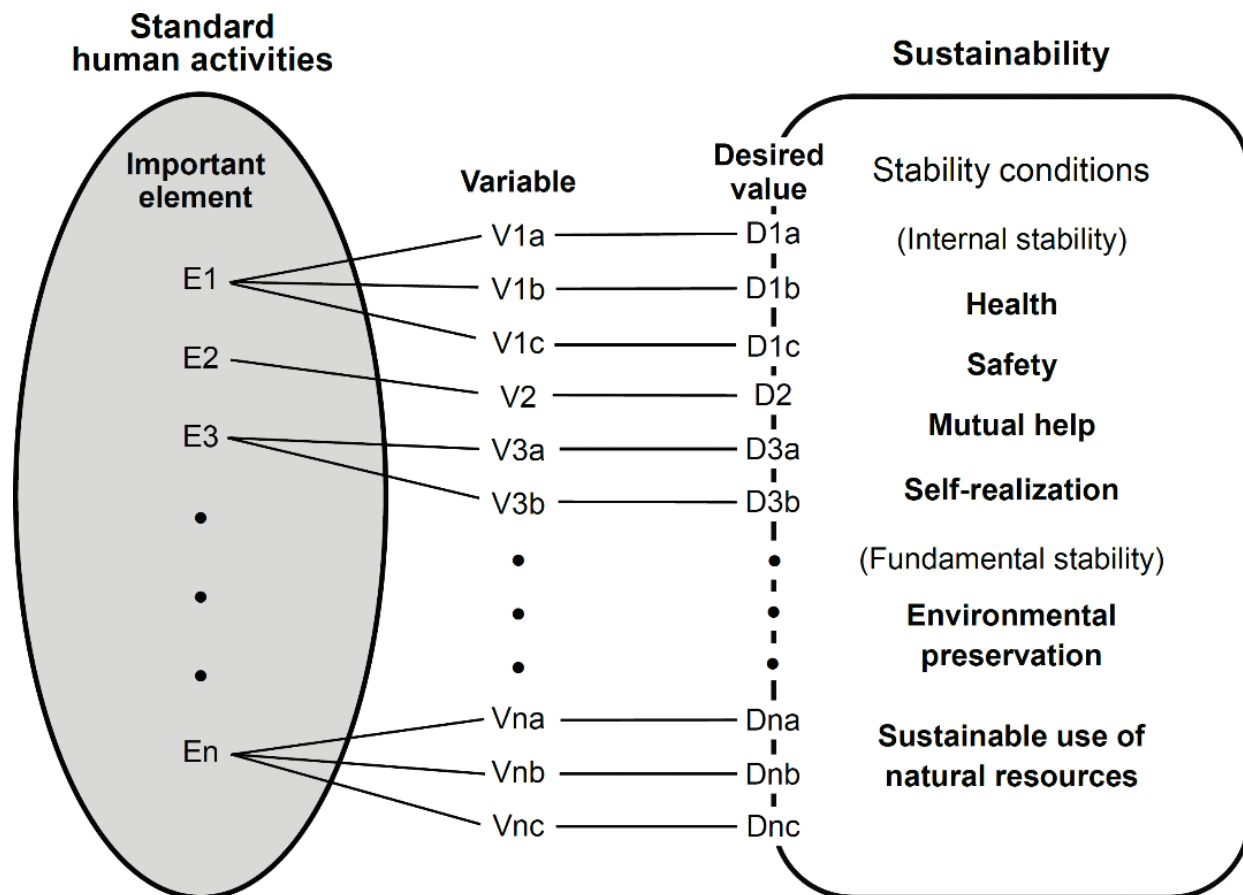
Standard human activities

Important element

E1
E2
E3
•
•
•
En

Variable

V1a
V1b
V1c
V2
V3a
V3b
•
•
•
Vna
Vnb
Vnc

Desired value

D1a
D1b
D1c
D2
D3a
D3b
•
•
•
Dna
Dnb
Dnc

Sustainability

Stability conditions

(Internal stability)

Health

Safety

Mutual help

Self-realization

(Fundamental stability)

Environmental preservation

Sustainable use of natural resources